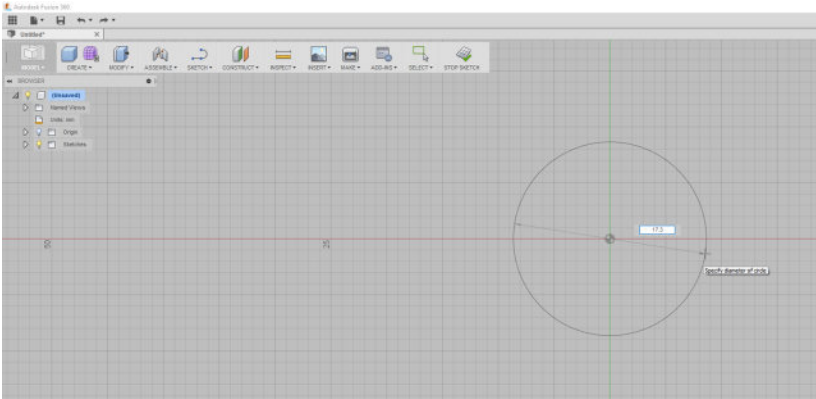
Autodesk Fusion 360

Untitled*

MODEL ▾ CREATE ▾ MODIFY ▾ ASSEMBLE ▾ SKETCH ▾ CONSTRUCT ▾ INSPECT ▾ INSERT ▾ MAKE ▾ ADD-INS ▾ SELECT ▾ STOP SKETCH

BROWSER

(Unsaved)
Named Views
Units: mm
Origin
Sketches

17.5

Specify diameter of circle